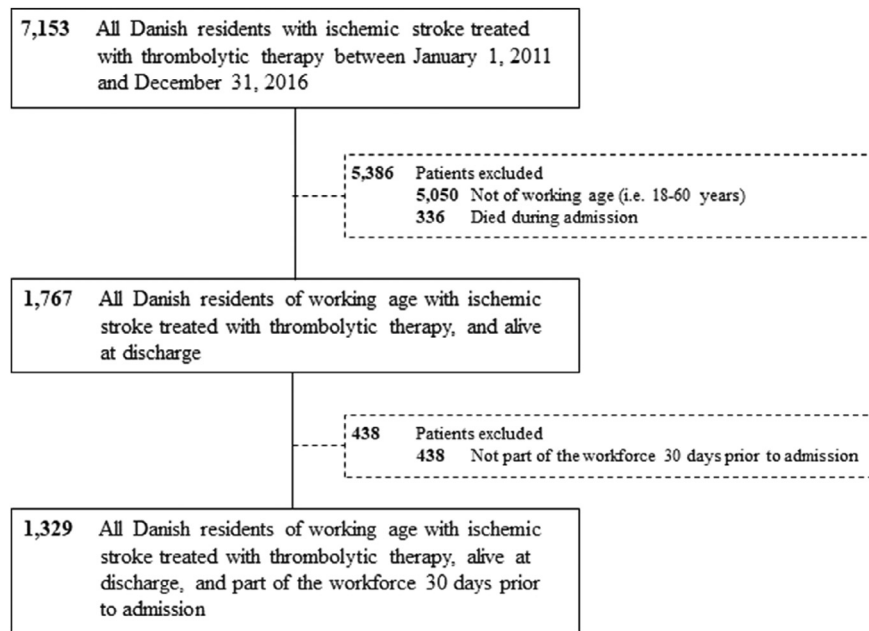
7,153 All Danish residents with ischemic stroke treated with thrombolytic therapy between January 1, 2011 and December 31, 2016

5,386 Patients excluded
5,050 Not of working age (i.e. 18-60 years)
336 Died during admission

1,767 All Danish residents of working age with ischemic stroke treated with thrombolytic therapy, and alive at discharge

438 Patients excluded
438 Not part of the workforce 30 days prior to admission

1,329 All Danish residents of working age with ischemic stroke treated with thrombolytic therapy, alive at discharge, and part of the workforce 30 days prior to admission